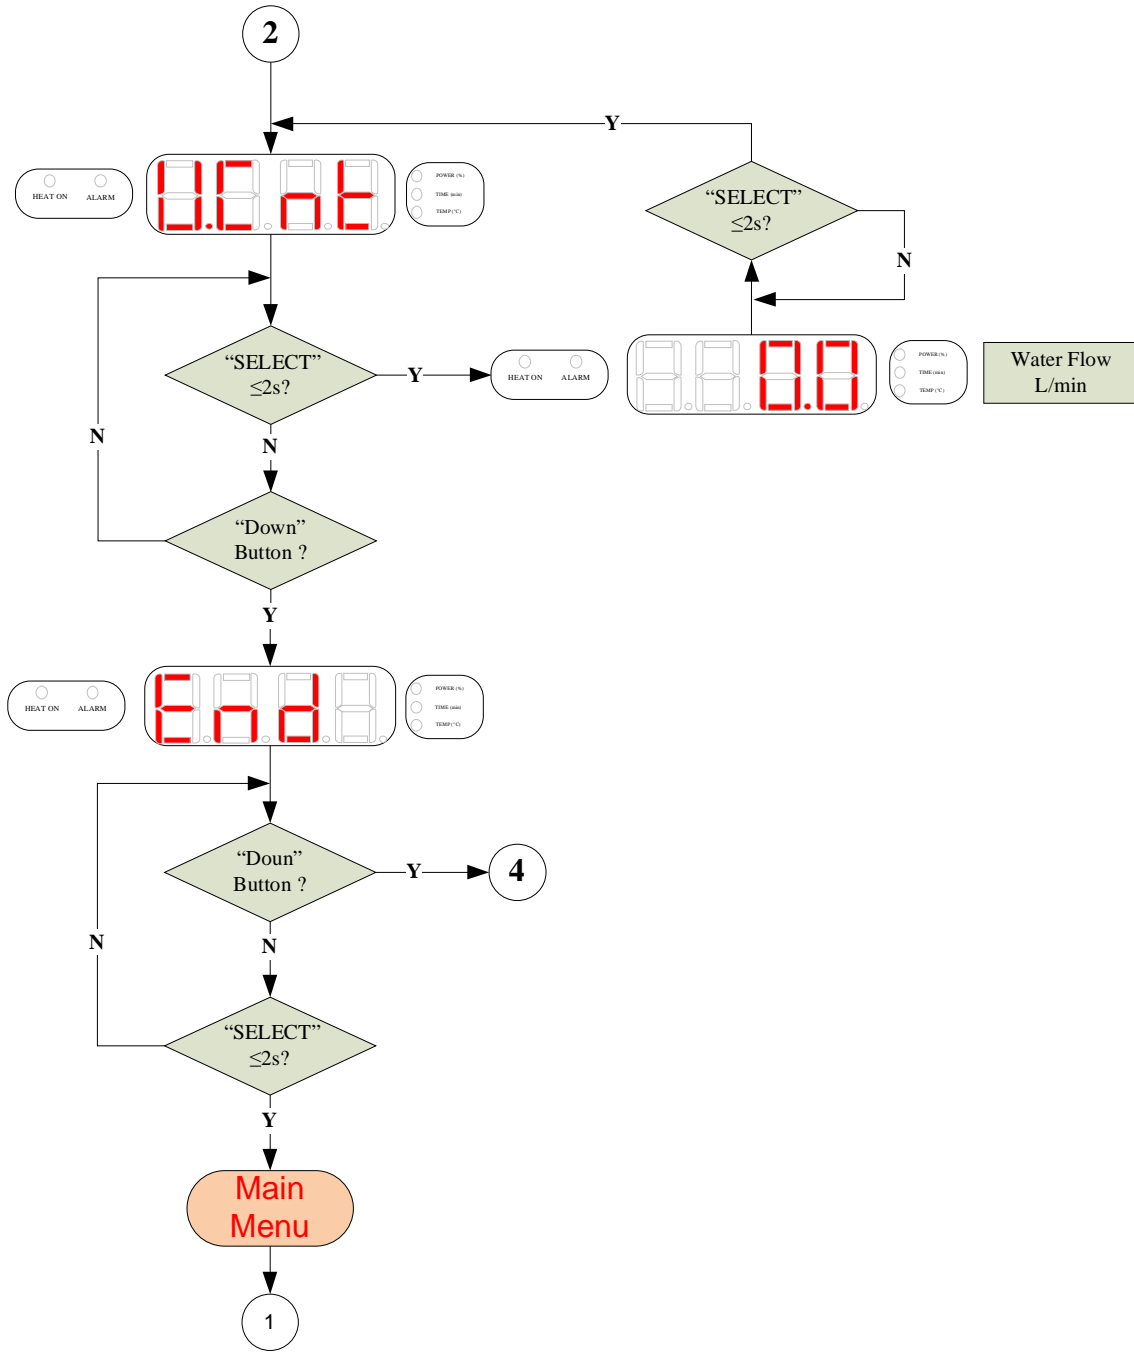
2

Y

HEAT ON ALARM

U.C.nt

POWER (%)
TIME (min)
TEMP (°C)

"SELECT" $\leq$2s?

N

"SELECT" $\leq$2s?

Y

HEAT ON ALARM

0.0

POWER (%)
TIME (min)
TEMP (°C)

Water Flow L/min

N

N

"Down" Button ?

Y

HEAT ON ALARM

End

POWER (%)
TIME (min)
TEMP (°C)

"Doun" Button ?

Y

4

N

N

"SELECT" $\leq$2s?

Y

Main Menu

1